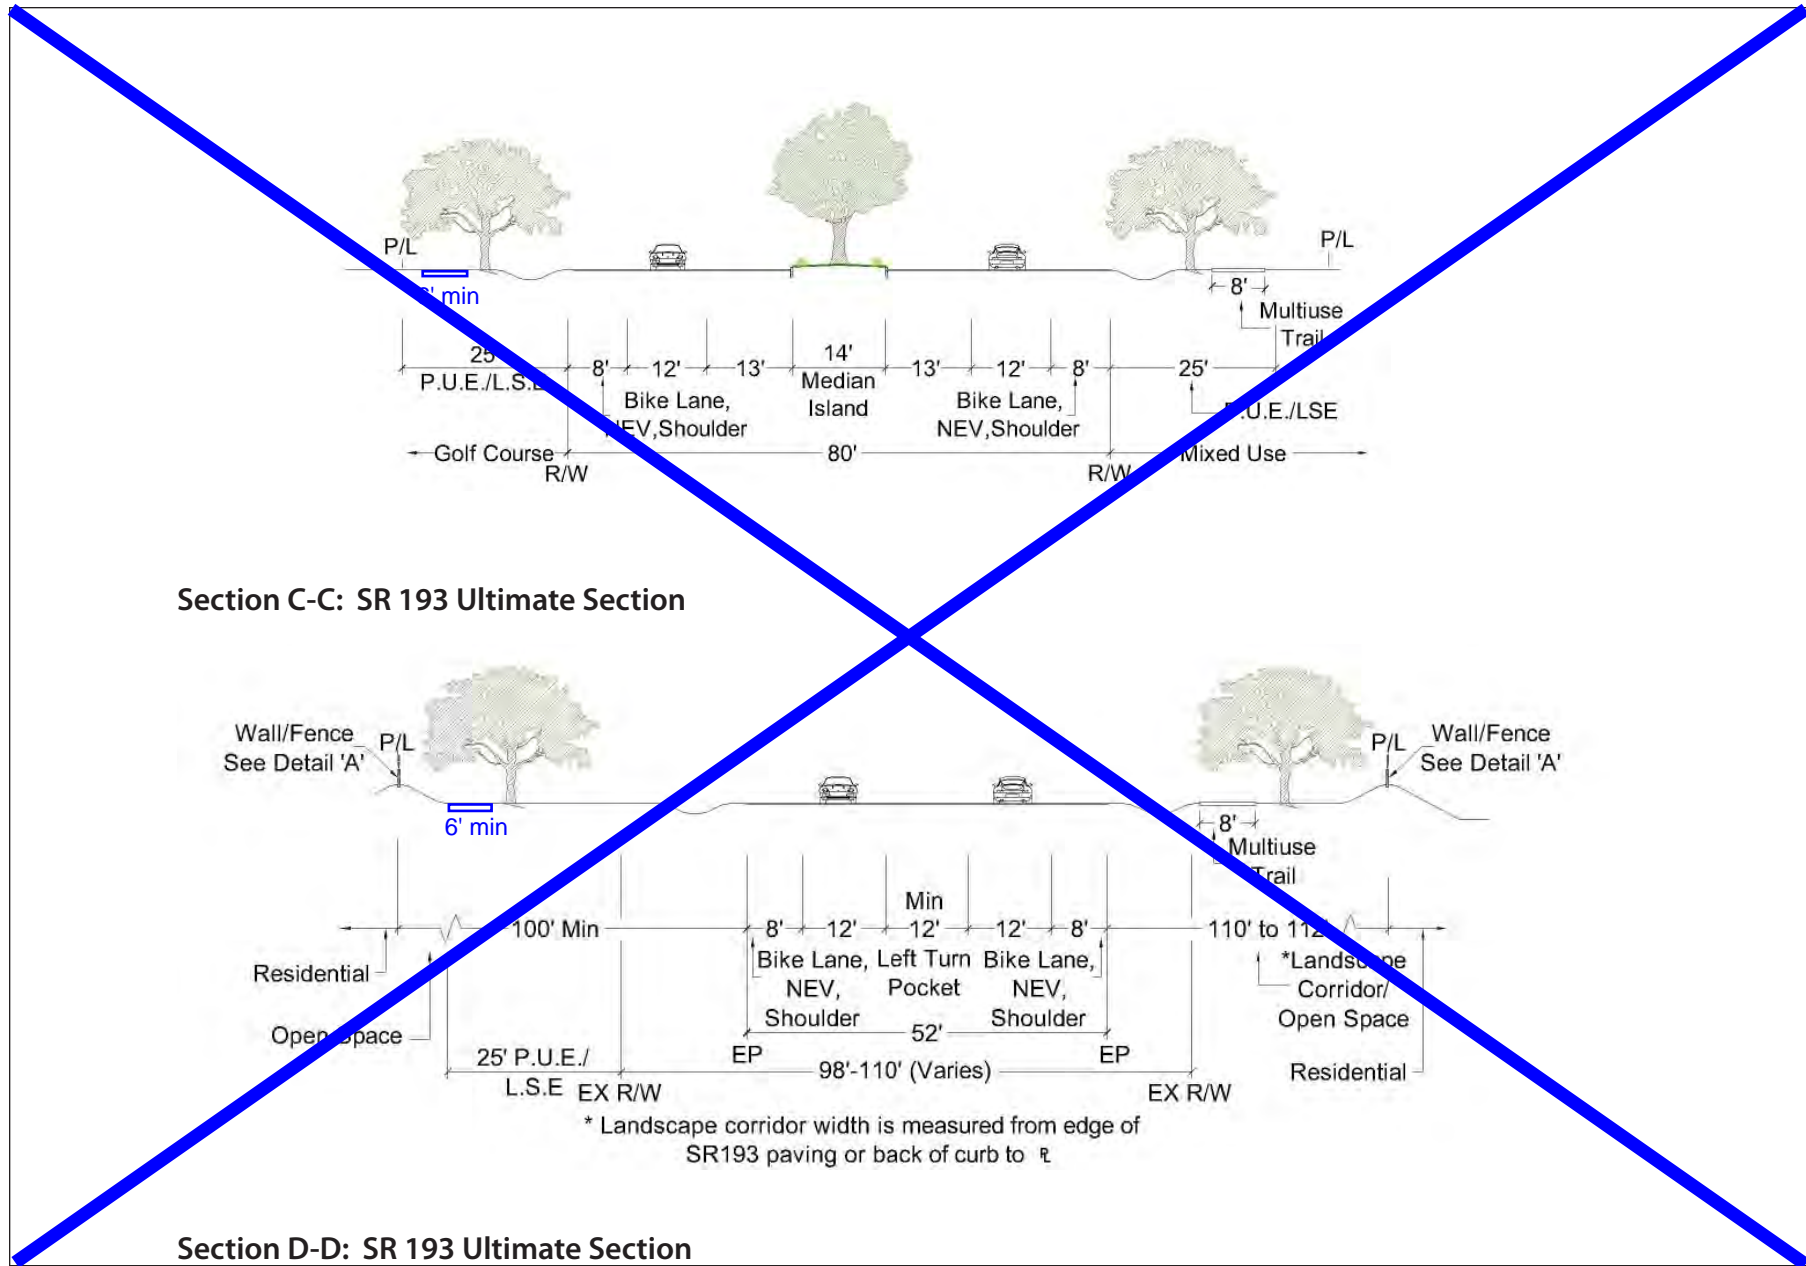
P/L

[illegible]' min

25'
P.U.E./L.S.E

8'
12'
13'
14'
Median
Island
13'
12'
8'

Bike Lane,
NEV,Shoulder

Bike Lane,
NEV,Shoulder

P/L

8'
Multiuse
Trail

25'
P.U.E./LSE

Golf Course
80'
Mixed Use
R/W
R/W

Section C-C: SR 193 Ultimate Section

Wall/Fence
See Detail 'A'
P/L

6' min

100' Min

Residential

Open Space

25' P.U.E./
L.S.E

EX R/W

8'
12'
Min
12'
12'
8'

Bike Lane,
NEV,
Shoulder

Left Turn
Pocket

Bike Lane,
NEV,
Shoulder

52'

EP
98'-110' (Varies)
EP

EX R/W

P/L
Wall/Fence
See Detail 'A'

8'
Multiuse
Trail

110' to 11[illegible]

*Landscape
Corridor/
Open Space

Residential

* Landscape corridor width is measured from edge of SR193 paving or back of curb to ℄

Section D-D: SR 193 Ultimate Section